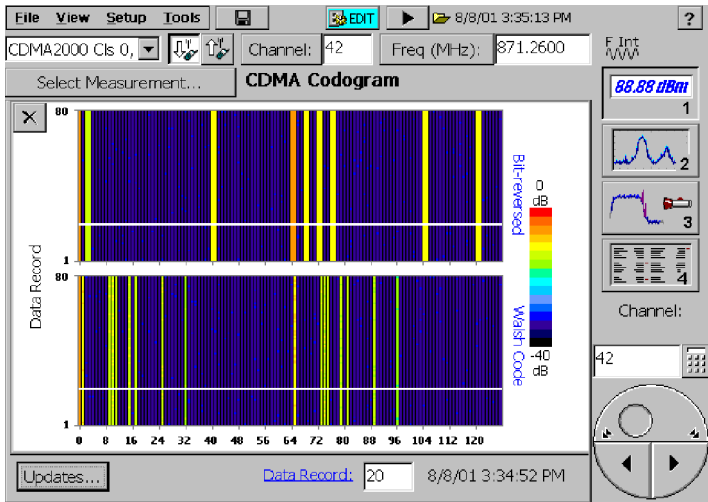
File View Setup Tools EDIT 8/8/01 3:35:13 PM ?

CDMA2000 Cls 0, Channel: 42 Freq (MHz): 871.2600 F Int

Select Measurement... CDMA Codogram

88.88 dBm 1

2

3

4

Channel:

42

X

80

1

80

1

Data Record

Bit-reversed

Walsh Code

0 dB

-40 dB

0 8 16 24 32 40 48 56 64 72 80 88 96 104 112 120

Updates... Data Record: 20 8/8/01 3:34:52 PM